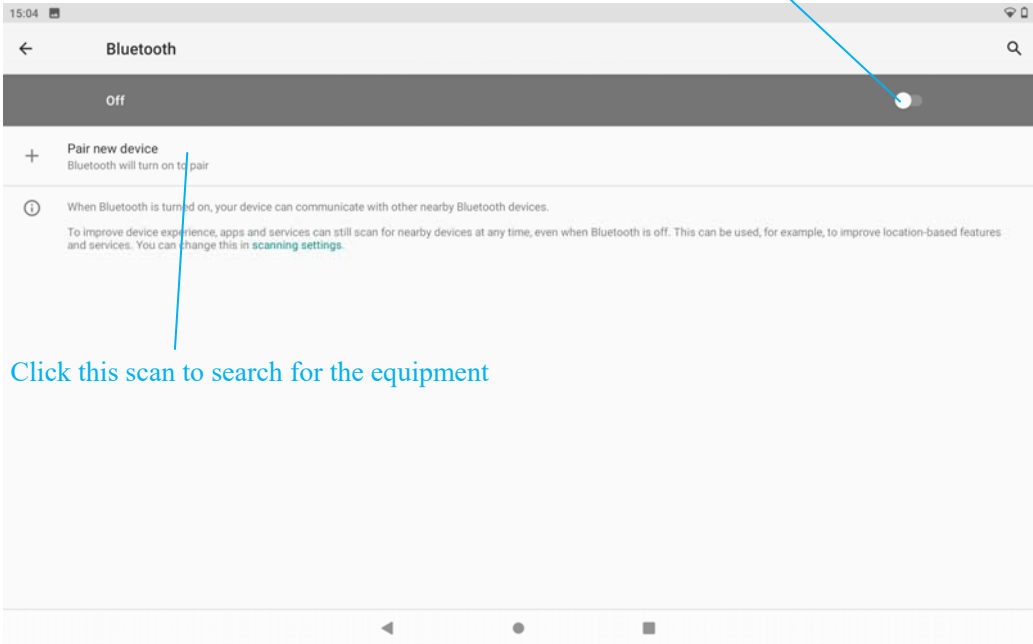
15:04

Bluetooth

Off

Pair new device
Bluetooth will turn on to pair

When Bluetooth is turned on, your device can communicate with other nearby Bluetooth devices.

To improve device experience, apps and services can still scan for nearby devices at any time, even when Bluetooth is off. This can be used, for example, to improve location-based features and services. You can change this in scanning settings.

Click this scan to search for the equipment